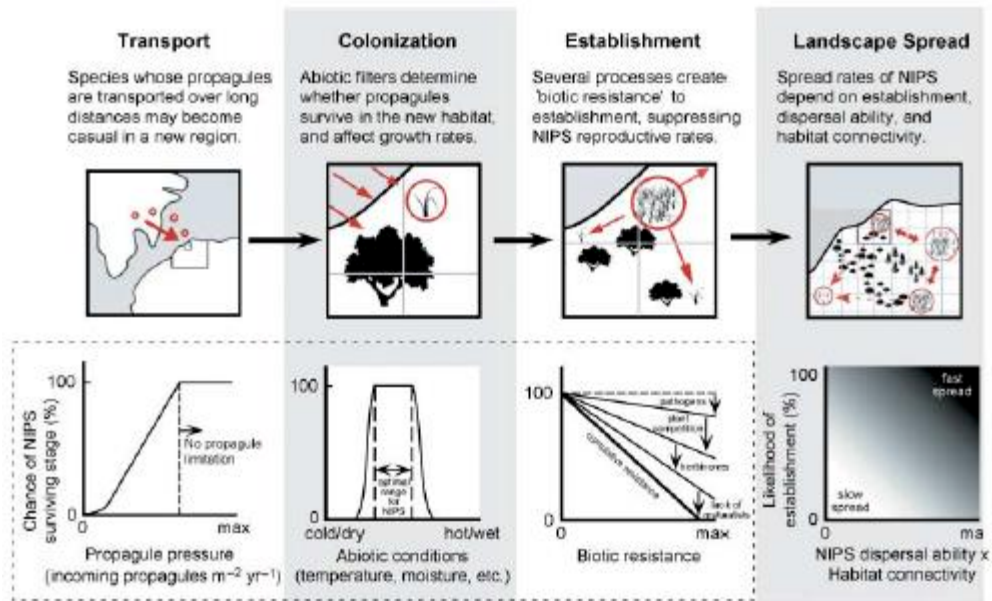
Transport

Species whose propagules are transported over long distances may become casual in a new region.

Colonization

Abiotic filters determine whether propagules survive in the new habitat, and affect growth rates.

Establishment

Several processes create 'biotic resistance' to establishment, suppressing NIPS reproductive rates.

Landscape Spread

Spread rates of NIPS depend on establishment, dispersal ability, and habitat connectivity.

Chance of NIPS surviving stage (%)

100

0

No propagule limitation

0

max

Propagule pressure (incoming propagules $m^{-2}$ $yr^{-1}$)

100

0

optimal range for NIPS

cold/dry

hot/wet

Abiotic conditions (temperature, moisture, etc.)

100

0

pathogens

plant competition

herbivores

lack of mutualists

cumulative resistance

0

max

Biotic resistance

Likelihood of establishment (%)

100

0

fast spread

slow spread

0

ma

NIPS dispersal ability x Habitat connectivity